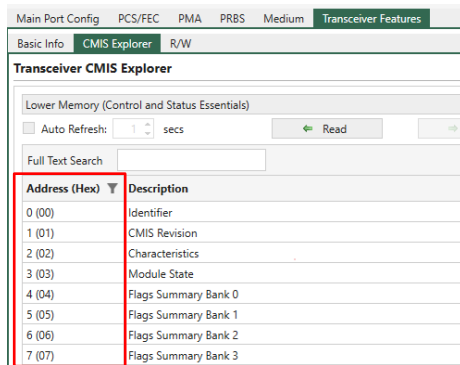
Main Port Config | PCS/FEC | PMA | PRBS | Medium | Transceiver Features

Basic Info | CMIS Explorer | R/W

Transceiver CMIS Explorer

Lower Memory (Control and Status Essentials)

Auto Refresh: 1 secs

Read

Full Text Search

| Address (Hex) | Description |
|---|---|
| 0 (00) | Identifier |
| 1 (01) | CMIS Revision |
| 2 (02) | Characteristics |
| 3 (03) | Module State |
| 4 (04) | Flags Summary Bank 0 |
| 5 (05) | Flags Summary Bank 1 |
| 6 (06) | Flags Summary Bank 2 |
| 7 (07) | Flags Summary Bank 3 |